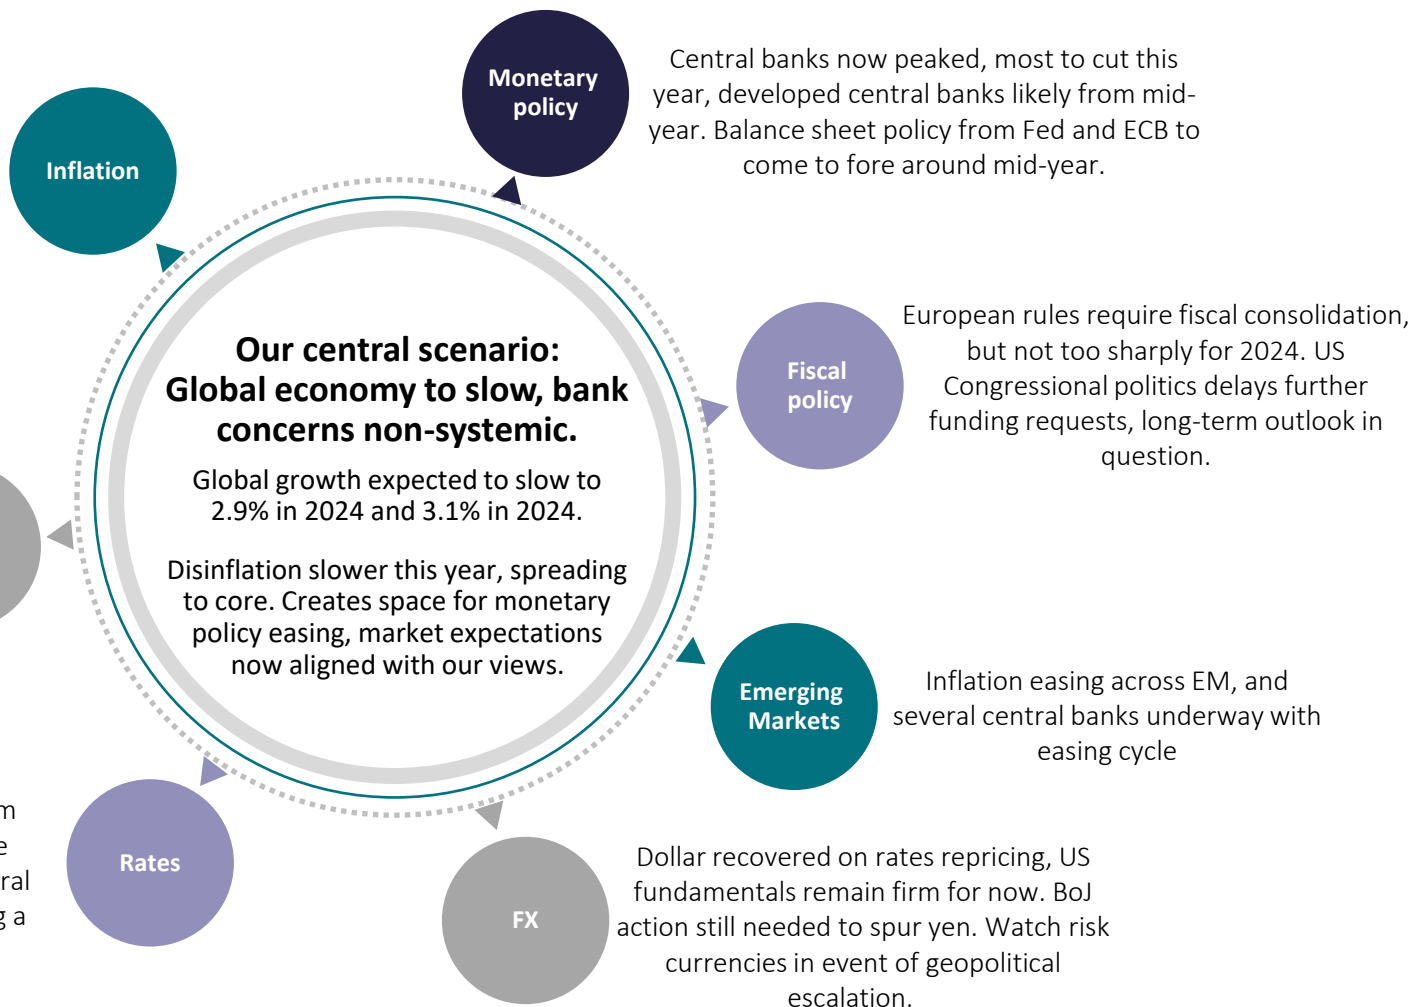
Monetary policy

Central banks now peaked, most to cut this year, developed central banks likely from mid-year. Balance sheet policy from Fed and ECB to come to fore around mid-year.

Inflation

Fiscal policy

European rules require fiscal consolidation, but not too sharply for 2024. US Congressional politics delays further funding requests, long-term outlook in question.

Our central scenario: Global economy to slow, bank concerns non-systemic.

Global growth expected to slow to 2.9% in 2024 and 3.1% in 2024.

Disinflation slower this year, spreading to core. Creates space for monetary policy easing, market expectations now aligned with our views.

Emerging Markets

Inflation easing across EM, and several central banks underway with easing cycle

m
e
ral
g a

Rates

FX

Dollar recovered on rates repricing, US fundamentals remain firm for now. BoJ action still needed to spur yen. Watch risk currencies in event of geopolitical escalation.